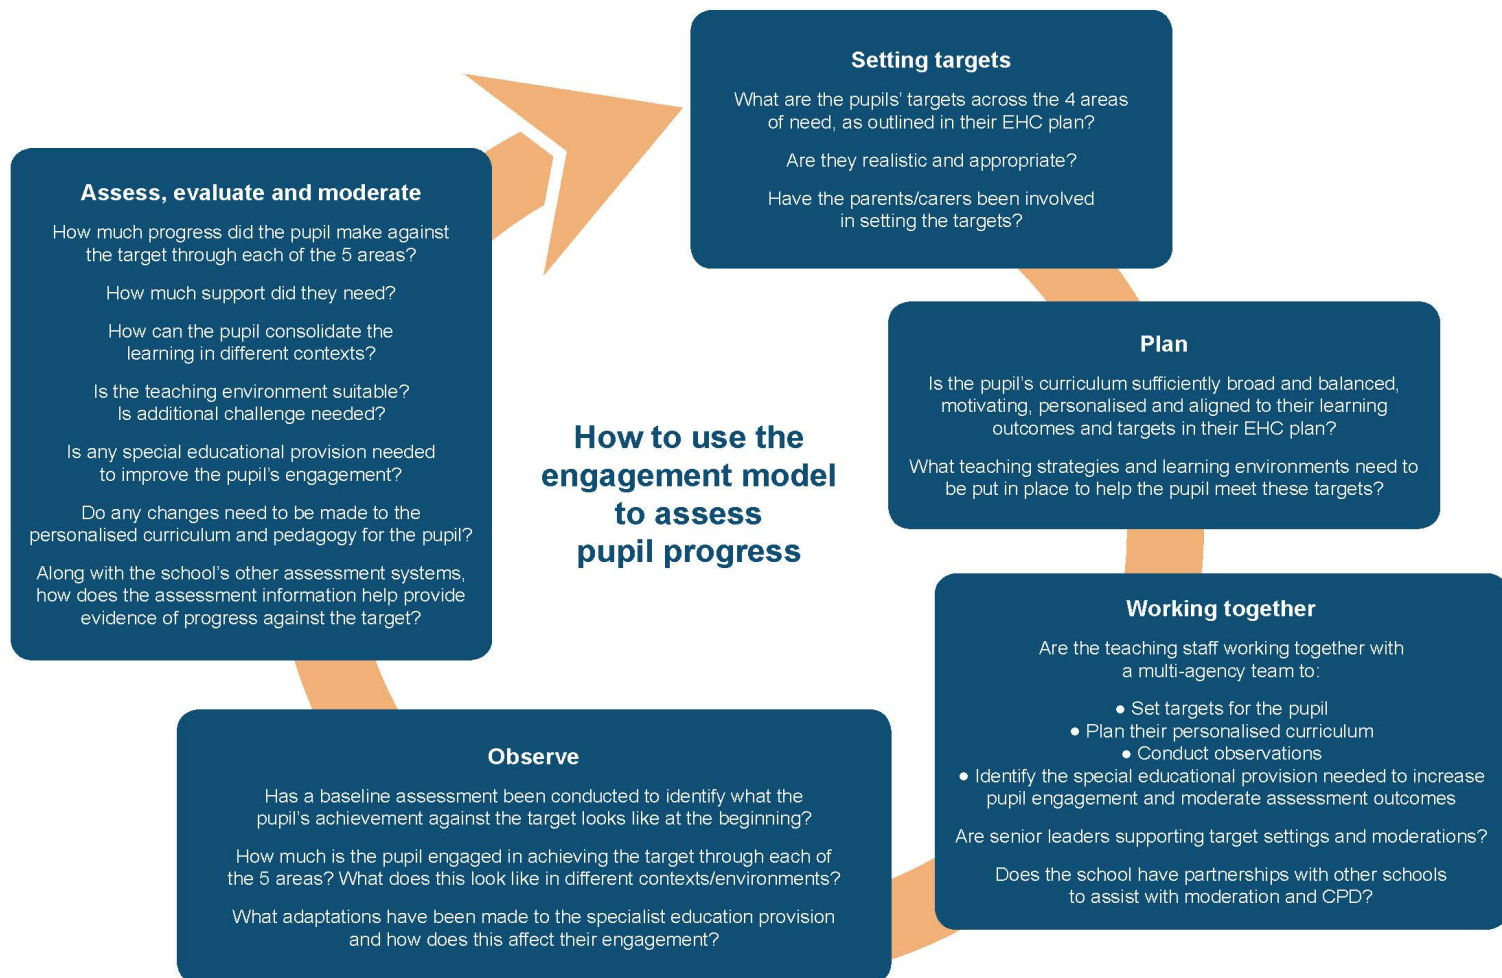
How to use the engagement model to assess pupil progress

Setting targets

What are the pupils' targets across the 4 areas of need, as outlined in their EHC plan?

Are they realistic and appropriate?

Have the parents/carers been involved in setting the targets?

Plan

Is the pupil's curriculum sufficiently broad and balanced, motivating, personalised and aligned to their learning outcomes and targets in their EHC plan?

What teaching strategies and learning environments need to be put in place to help the pupil meet these targets?

Working together

Are the teaching staff working together with a multi-agency team to:

• Set targets for the pupil
• Plan their personalised curriculum
• Conduct observations
• Identify the special educational provision needed to increase pupil engagement and moderate assessment outcomes

Are senior leaders supporting target settings and moderations?

Does the school have partnerships with other schools to assist with moderation and CPD?

Observe

Has a baseline assessment been conducted to identify what the pupil's achievement against the target looks like at the beginning?

How much is the pupil engaged in achieving the target through each of the 5 areas? What does this look like in different contexts/environments?

What adaptations have been made to the specialist education provision and how does this affect their engagement?

Assess, evaluate and moderate

How much progress did the pupil make against the target through each of the 5 areas?

How much support did they need?

How can the pupil consolidate the learning in different contexts?

Is the teaching environment suitable? Is additional challenge needed?

Is any special educational provision needed to improve the pupil's engagement?

Do any changes need to be made to the personalised curriculum and pedagogy for the pupil?

Along with the school's other assessment systems, how does the assessment information help provide evidence of progress against the target?